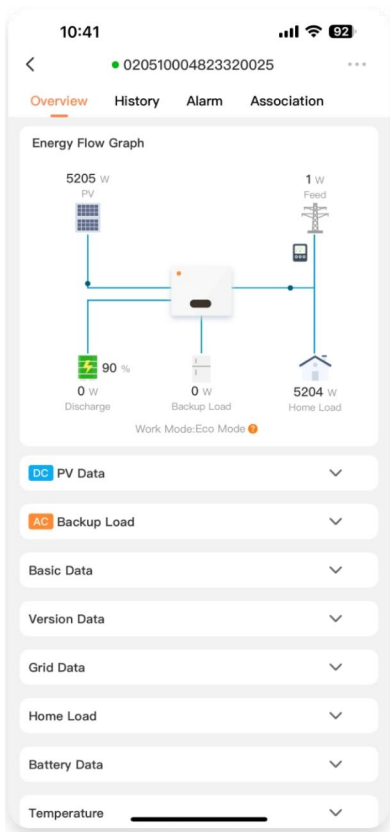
10:41 92

020510004823320025

Overview History Alarm Association

Energy Flow Graph

5205 W
PV

1 W
Feed

90 %
0 W
Discharge

0 W
Backup Load

5204 W
Home Load

Work Mode:Eco Mode

DC PV Data

AC Backup Load

Basic Data

Version Data

Grid Data

Home Load

Battery Data

Temperature